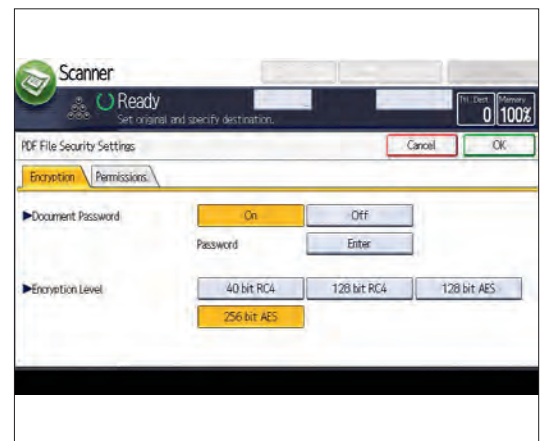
Scanner

Ready

Set original and specify destination.

Tri. Dest. 0

Memory 100%

PDF File Security Settings

Cancel

OK

Encryption

Permissions

▶Document Password

On

Off

Password

Enter

▶Encryption Level

40 bit RC4

128 bit RC4

128 bit AES

256 bit AES